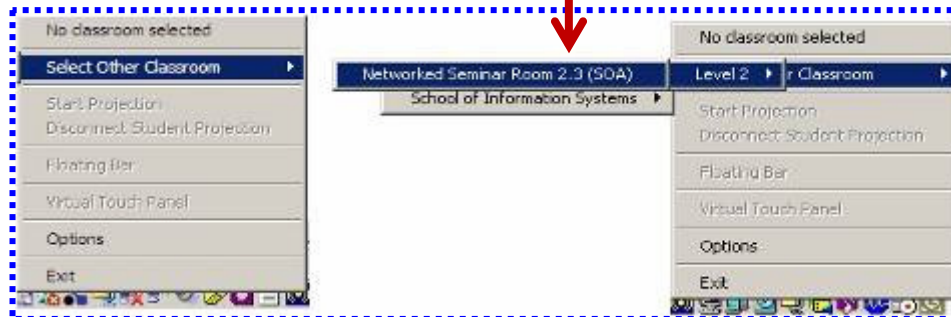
No classroom selected
Select Other Classroom
Start Projection
Disconnect Student Projection
Floating Bar
Virtual Touch Panel
Options
Exit

Networked Seminar Room 2.3 (SOA)
School of Information Systems

Level 2

No classroom selected
r Classroom
Start Projection
Disconnect Student Projection
Floating Bar
Virtual Touch Panel
Options
Exit